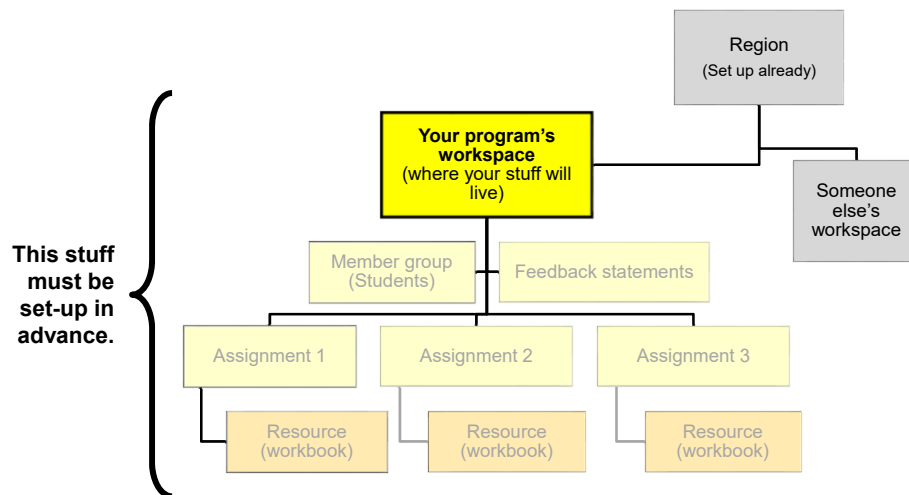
Region
(Set up already)

Your program's workspace
(where your stuff will live)

Someone else's workspace

This stuff must be set-up in advance.

Member group (Students)

Feedback statements

Assignment 1

Assignment 2

Assignment 3

Resource (workbook)

Resource (workbook)

Resource (workbook)